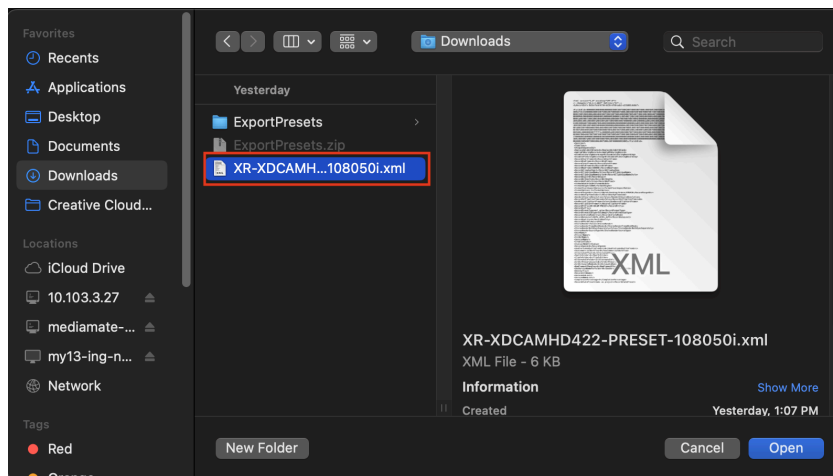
Favorites
Recents
Applications
Desktop
Documents
Downloads
Creative Cloud...

Locations
iCloud Drive
10.103.3.27
mediamate-...
my13-ing-n...
Network

Tags
Red

Downloads
Search

Yesterday
ExportPresets
ExportPresets.zip
XR-XDCAMH...108050i.xml

XML

XR-XDCAMHD422-PRESET-108050i.xml
XML File - 6 KB
Information
Show More
Created
Yesterday, 1:07 PM

New Folder
Cancel
Open